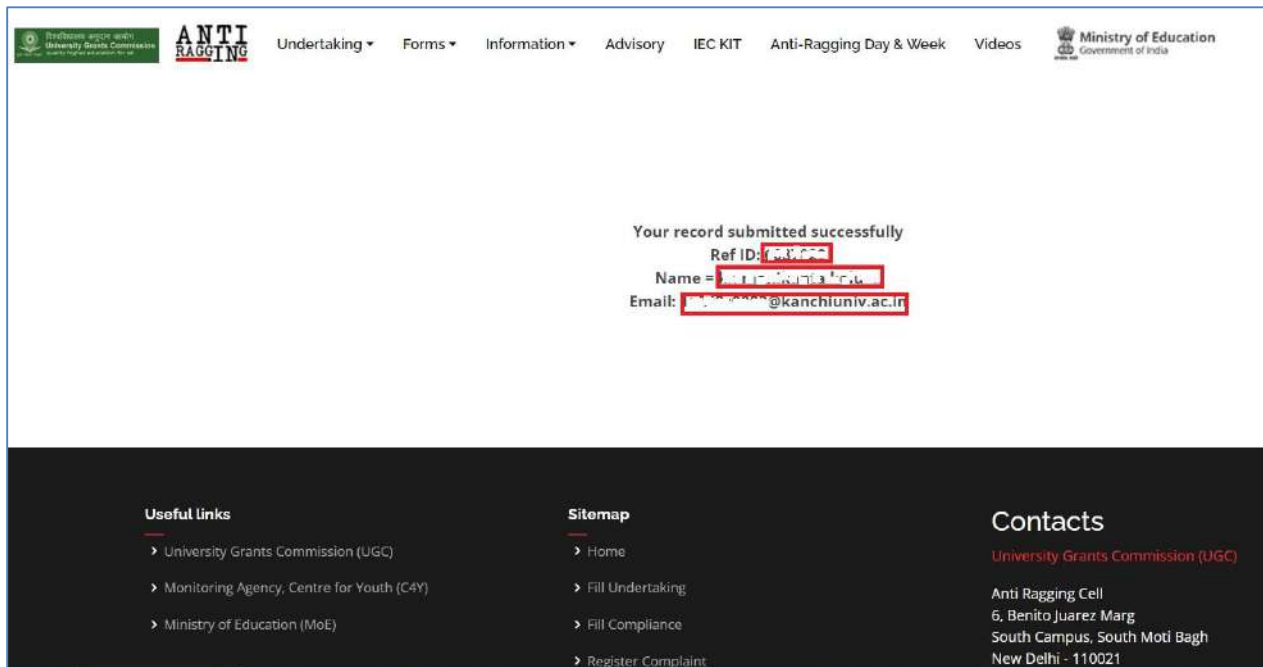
विश्वविद्यालय अनुदान आयोग
University Grants Commission

ANTI RAGGING

Undertaking ▾ Forms ▾ Information ▾ Advisory IEC KIT Anti-Ragging Day & Week Videos

Ministry of Education
Government of India

Your record submitted successfully
Ref ID: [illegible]
Name = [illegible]
Email: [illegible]@kanchiuniv.ac.in

Useful links
› University Grants Commission (UGC)
› Monitoring Agency, Centre for Youth (C4Y)
› Ministry of Education (MoE)

Sitemap
› Home
› Fill Undertaking
› Fill Compliance
› Register Complaint

Contacts
University Grants Commission (UGC)

Anti Ragging Cell
6, Benito Juarez Marg
South Campus, South Moti Bagh
New Delhi - 110021